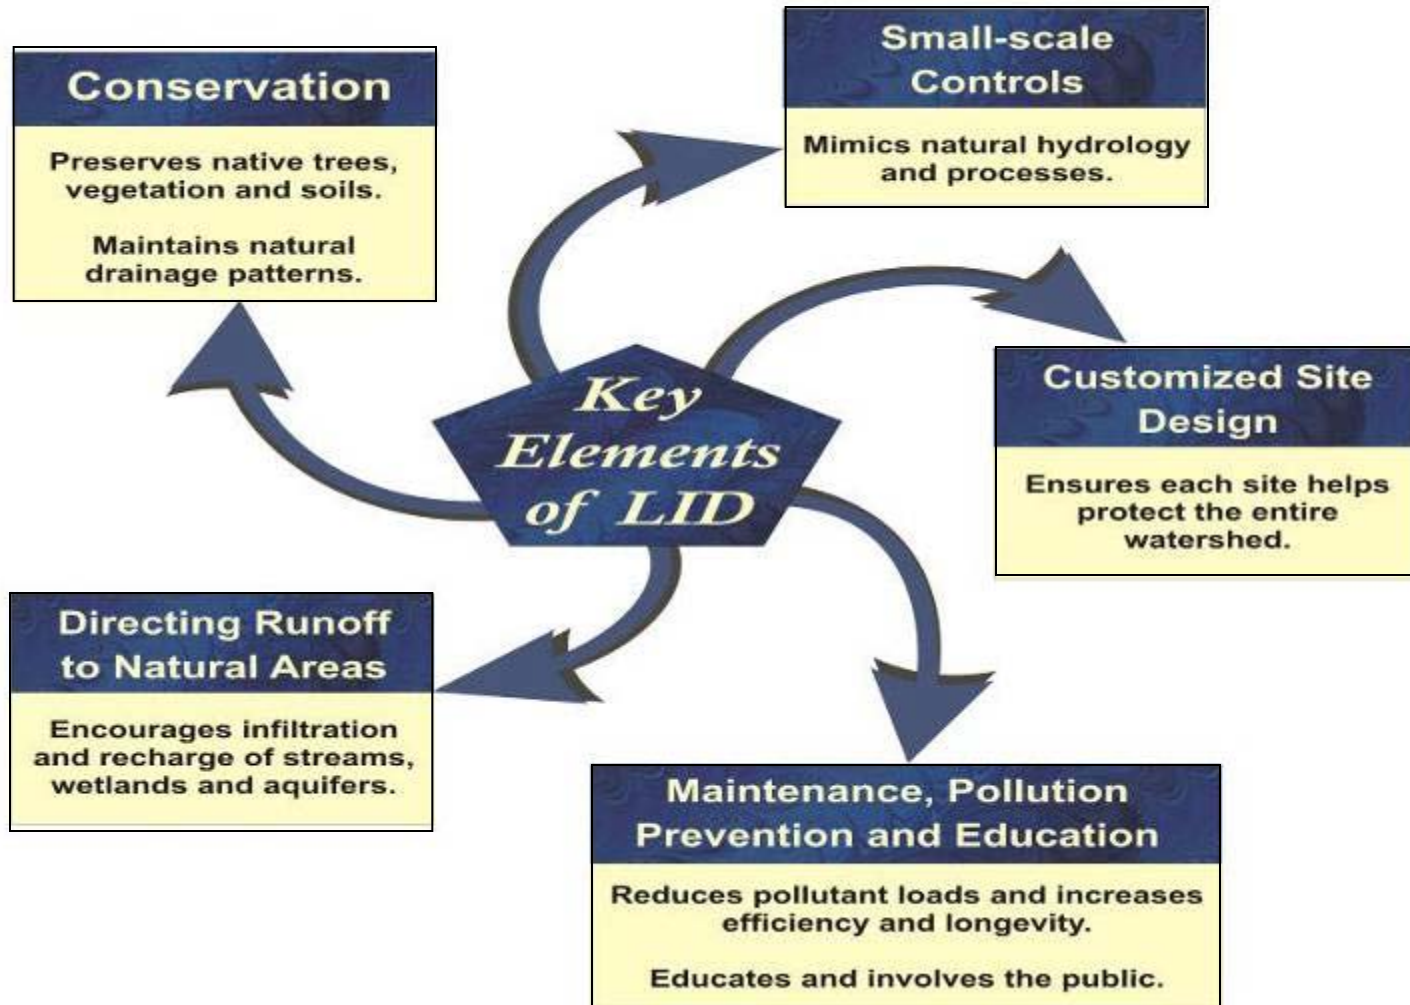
Key Elements of LID

Conservation

Preserves native trees, vegetation and soils.

Maintains natural drainage patterns.

Small-scale Controls

Mimics natural hydrology and processes.

Customized Site Design

Ensures each site helps protect the entire watershed.

Directing Runoff to Natural Areas

Encourages infiltration and recharge of streams, wetlands and aquifers.

Maintenance, Pollution Prevention and Education

Reduces pollutant loads and increases efficiency and longevity.

Educates and involves the public.